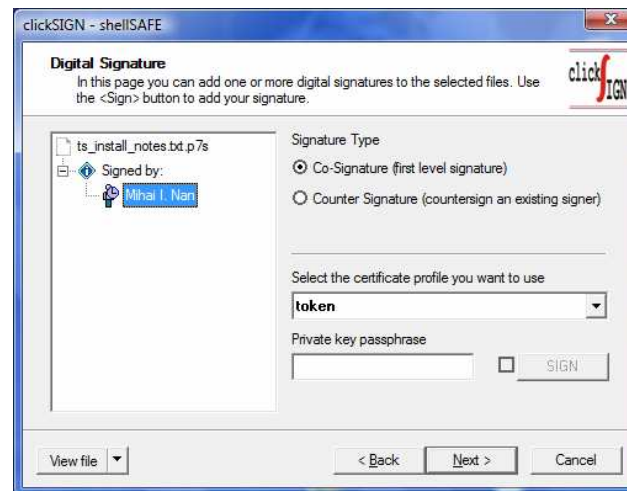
clickSIGN - shellSAFE

Digital Signature
In this page you can add one or more digital signatures to the selected files. Use the <Sign> button to add your signature.

clickSIGN

ts_install_notes.txt.p7s
Signed by:
Mihai I. Nan

Signature Type
Co-Signature (first level signature)
Counter Signature (countersign an existing signer)

Select the certificate profile you want to use
token

Private key passphrase

SIGN

View file

< Back
Next >
Cancel